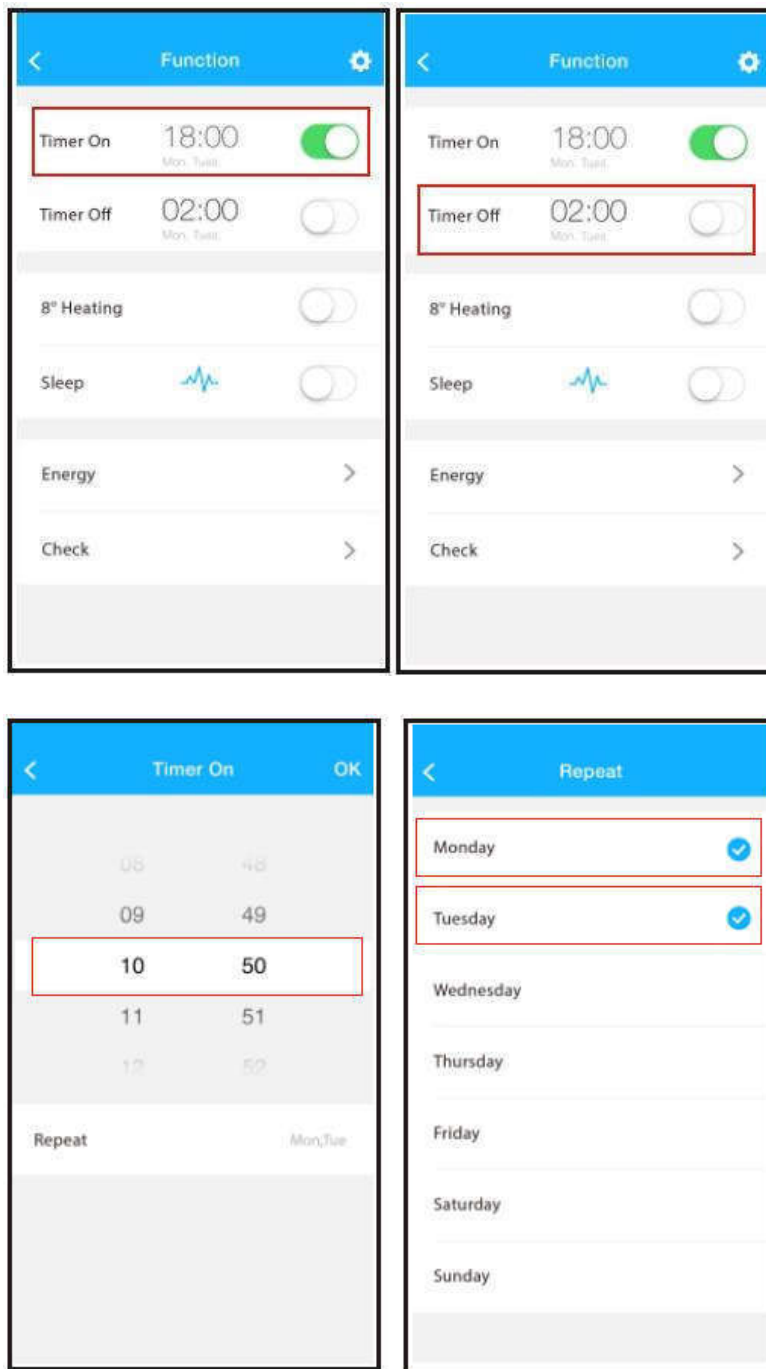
Function

Timer On 18:00
Mon. Tues.

Timer Off 02:00
Mon. Tues.

8° Heating

Sleep

Energy

Check

Function

Timer On 18:00
Mon. Tues.

Timer Off 02:00
Mon. Tues.

8° Heating

Sleep

Energy

Check

Timer On OK

08 48
09 49
10 50
11 51
12 52

Repeat Mon,Tue

Repeat

Monday

Tuesday

Wednesday

Thursday

Friday

Saturday

Sunday